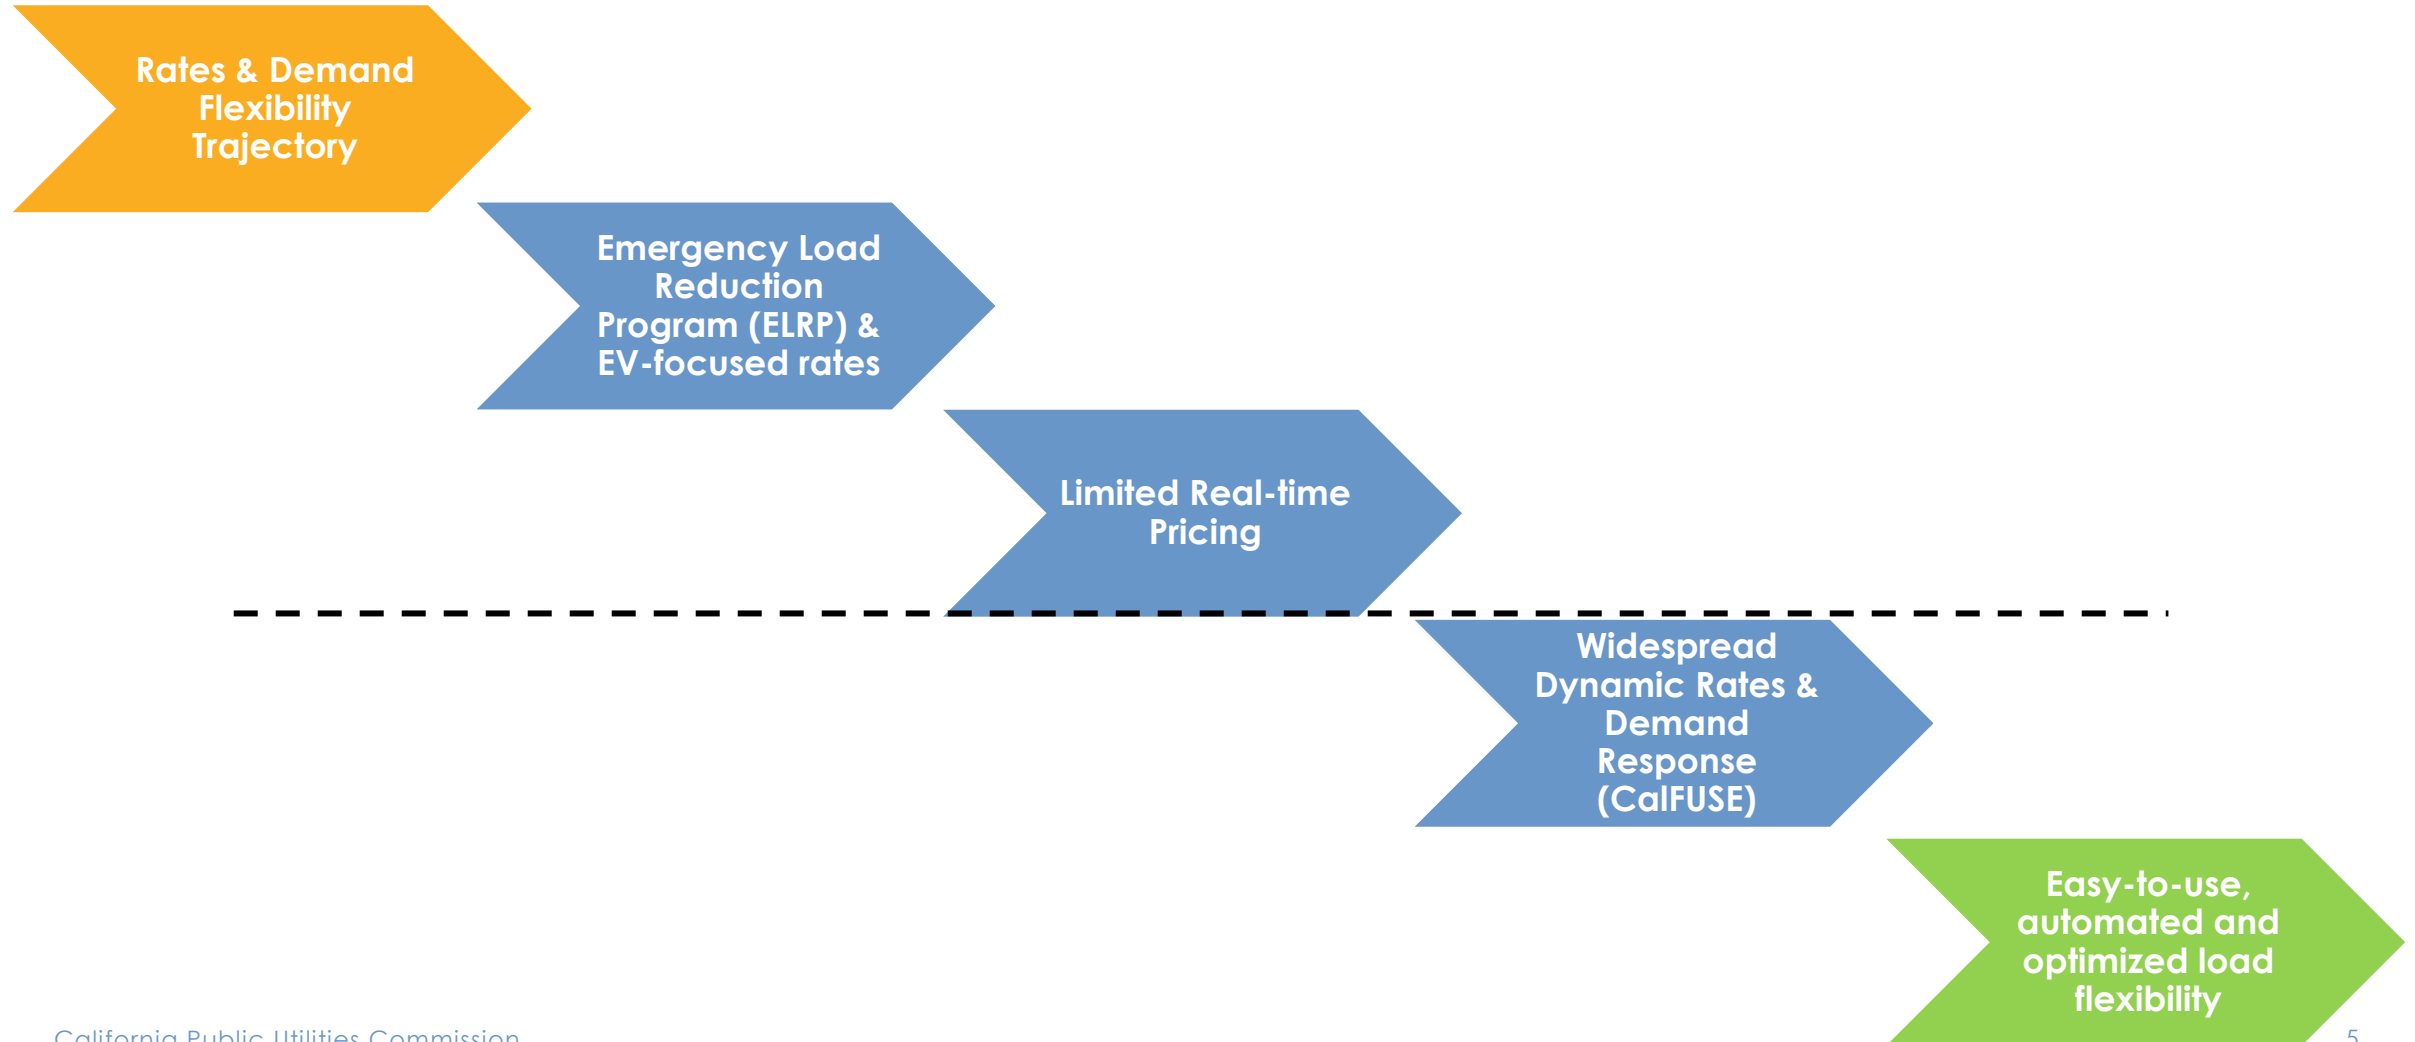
Rates & Demand Flexibility Trajectory

Emergency Load Reduction Program (ELRP) & EV-focused rates

Limited Real-time Pricing

Widespread Dynamic Rates & Demand Response (CalFUSE)

Easy-to-use, automated and optimized load flexibility

California Public Utilities Commission

5